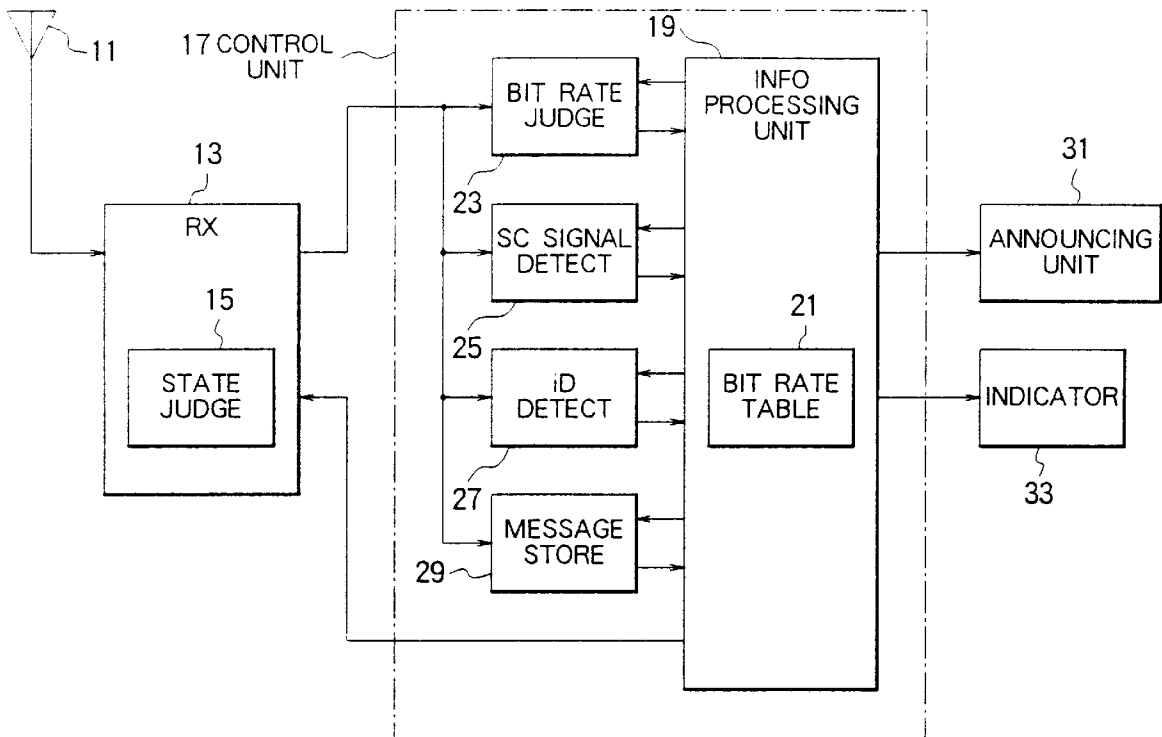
11

17 CONTROL UNIT

19

BIT RATE JUDGE

INFO PROCESSING UNIT

13

RX

23

SC SIGNAL DETECT

31

ANNOUNCING UNIT

15

21

25

STATE JUDGE

iD DETECT

BIT RATE TABLE

INDICATOR

27

33

MESSAGE STORE

29